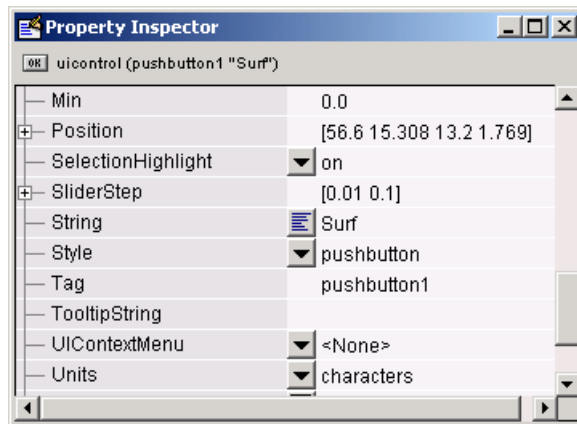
Property Inspector

OK uicontrol (pushbutton1 "Surf")

| | |
|---|---|
| Min | 0.0 |
| Position | [56.6 15.308 13.2 1.769] |
| SelectionHighlight | on |
| SliderStep | [0.01 0.1] |
| String | Surf |
| Style | pushbutton |
| Tag | pushbutton1 |
| TooltipString | |
| UIContextMenu | <None> |
| Units | characters |